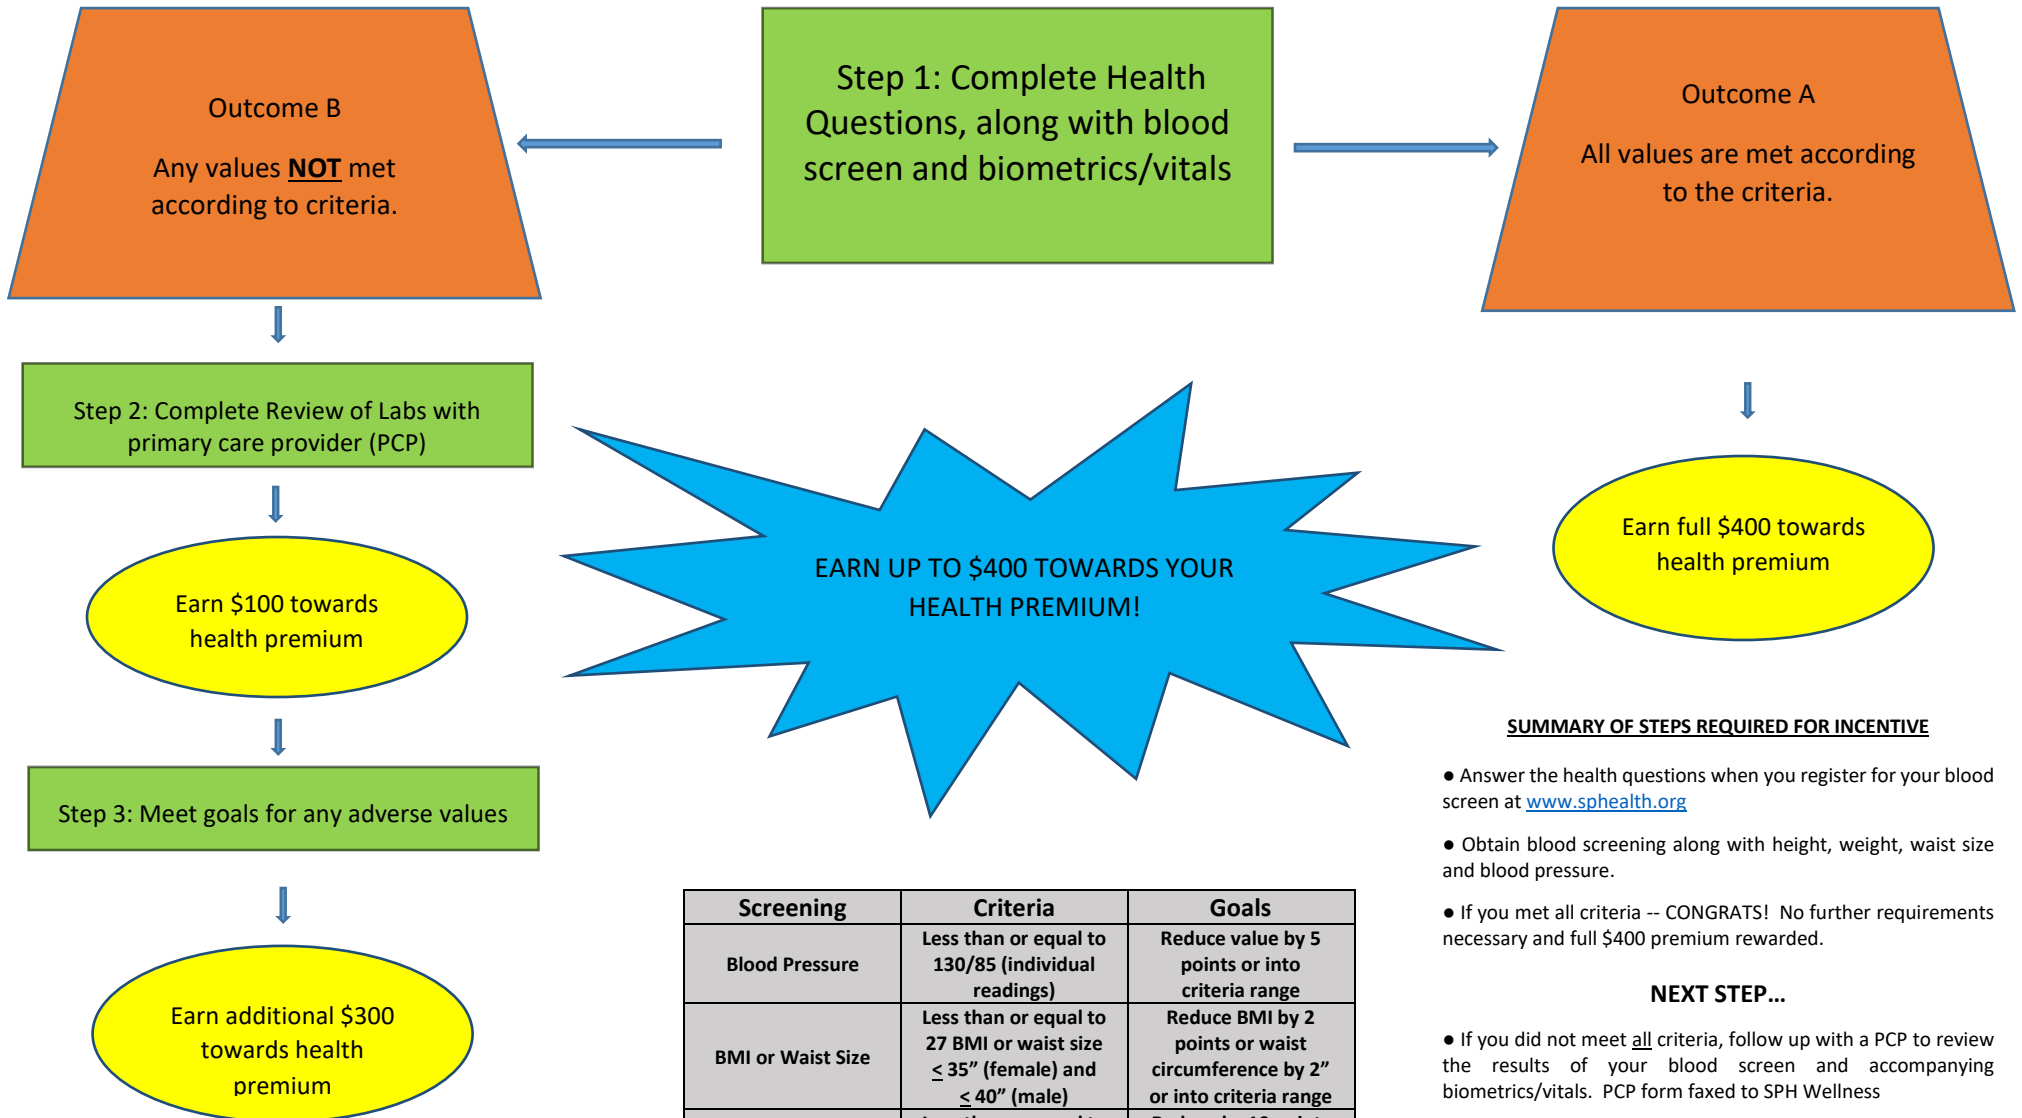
Outcome B

Any values NOT met according to criteria.

Step 1: Complete Health Questions, along with blood screen and biometrics/vitals

Outcome A

All values are met according to the criteria.

Step 2: Complete Review of Labs with primary care provider (PCP)

Earn $100 towards health premium

Step 3: Meet goals for any adverse values

Earn additional $300 towards health premium

EARN UP TO $400 TOWARDS YOUR HEALTH PREMIUM!

Earn full $400 towards health premium

| Screening | Criteria | Goals |
|---|---|---|
| Blood Pressure | Less than or equal to 130/85 (individual readings) | Reduce value by 5 points or into criteria range |
| BMI or Waist Size | Less than or equal to 27 BMI or waist size $\leq$ 35” (female) and $\leq$ 40” (male) | Reduce BMI by 2 points or waist circumference by 2” or into criteria range |
| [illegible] | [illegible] | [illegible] |

SUMMARY OF STEPS REQUIRED FOR INCENTIVE

● Answer the health questions when you register for your blood screen at www.sphealth.org

● Obtain blood screening along with height, weight, waist size and blood pressure.

● If you met all criteria -- CONGRATS! No further requirements necessary and full $400 premium rewarded.

NEXT STEP…

● If you did not meet all criteria, follow up with a PCP to review the results of your blood screen and accompanying biometrics/vitals. PCP form faxed to SPH Wellness